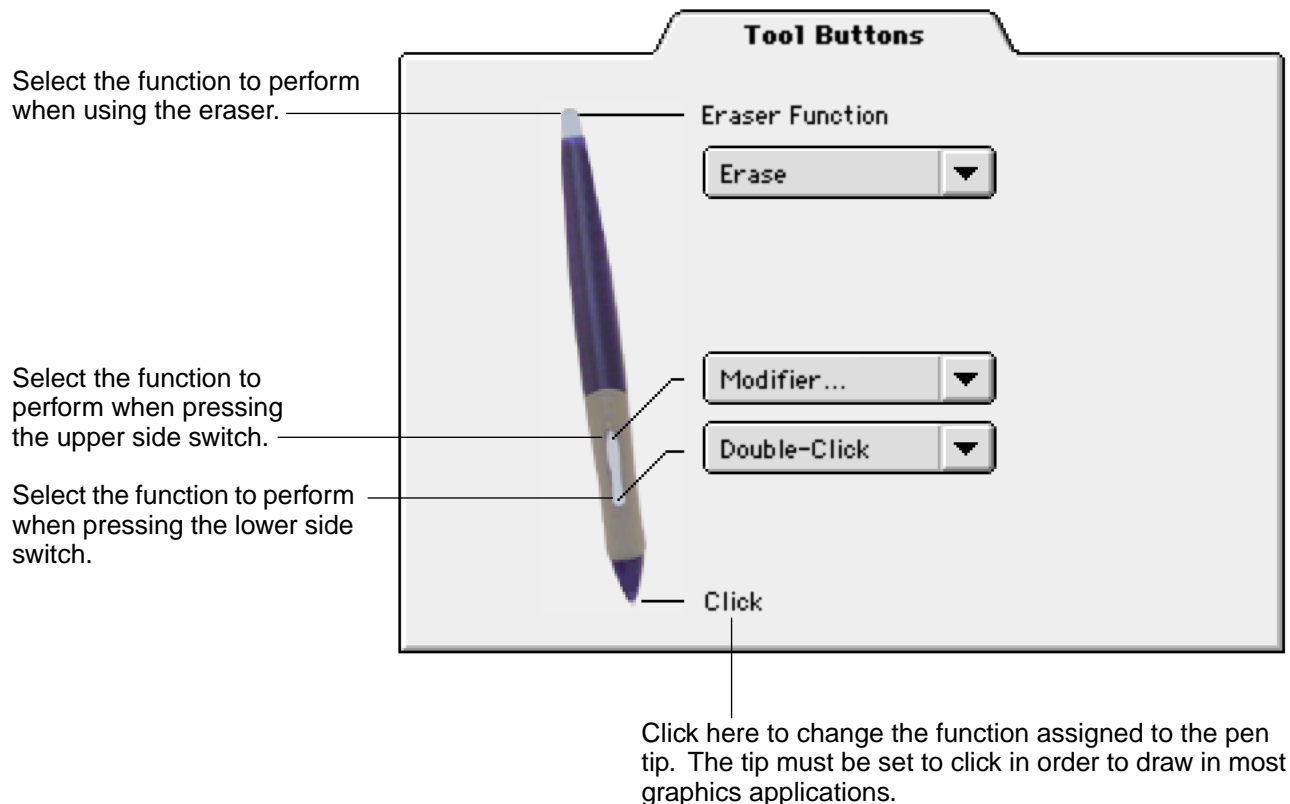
Tool Buttons

Select the function to perform when using the eraser.

Eraser Function

Erase

Select the function to perform when pressing the upper side switch.

Modifier...

Double-Click

Select the function to perform when pressing the lower side switch.

Click

Click here to change the function assigned to the pen tip. The tip must be set to click in order to draw in most graphics applications.